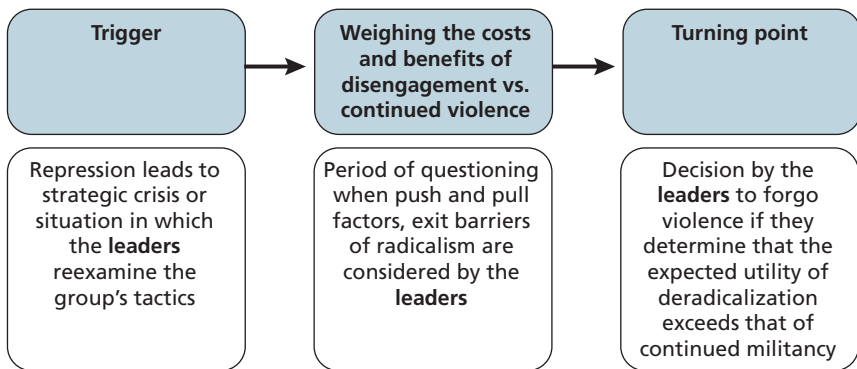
Trigger

Weighing the costs and benefits of disengagement vs. continued violence

Turning point

Repression leads to strategic crisis or situation in which the leaders reexamine the group's tactics

Period of questioning when push and pull factors, exit barriers of radicalism are considered by the leaders

Decision by the leaders to forgo violence if they determine that the expected utility of deradicalization exceeds that of continued militancy